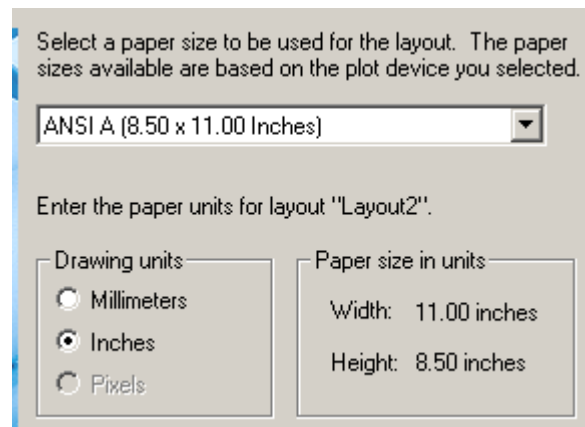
Select a paper size to be used for the layout. The paper sizes available are based on the plot device you selected.

ANSI A (8.50 x 11.00 Inches)

Enter the paper units for layout "Layout2".

Drawing units

Millimeters

Inches

Pixels

Paper size in units

Width: 11.00 inches

Height: 8.50 inches